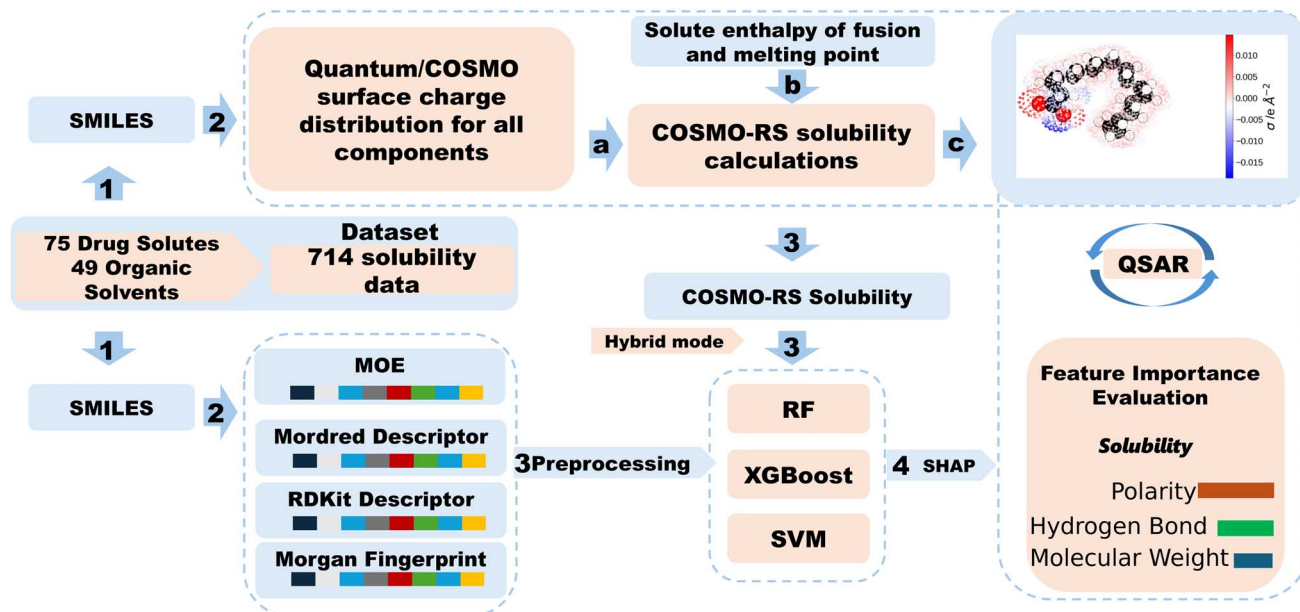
SMILES

2

Quantum/COSMO surface charge distribution for all components

Solute enthalpy of fusion and melting point

b

a

COSMO-RS solubility calculations

c

0.010
0.005
0.000
−0.005
−0.010
−0.015
$\sigma$ / e Å$^{-2}$

1

75 Drug Solutes
49 Organic Solvents

Dataset
714 solubility data

3

COSMO-RS Solubility

QSAR

1

SMILES

2

MOE

Mordred Descriptor

RDKit Descriptor

Morgan Fingerprint

Hybrid mode

3

3Preprocessing

RF

XGBoost

SVM

4 SHAP

Feature Importance Evaluation

Solubility

Polarity

Hydrogen Bond

Molecular Weight